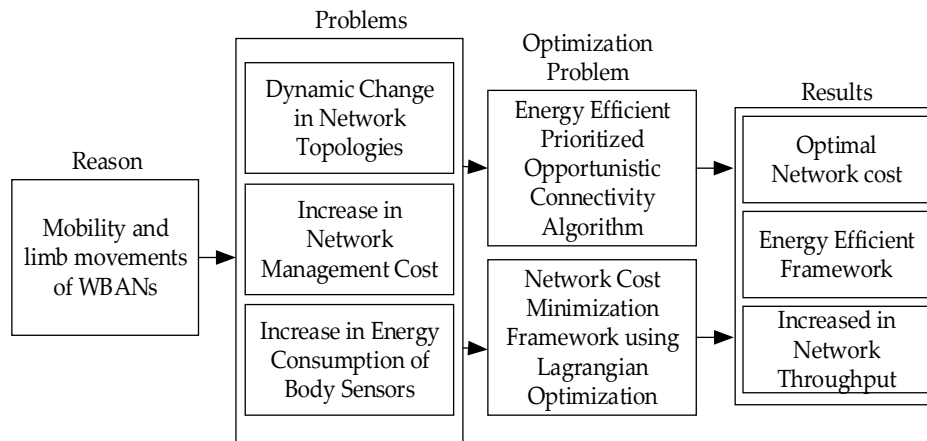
Reason

Mobility and limb movements of WBANs

Problems

Dynamic Change in Network Topologies

Increase in Network Management Cost

Increase in Energy Consumption of Body Sensors

Optimization Problem

Energy Efficient Prioritized Opportunistic Connectivity Algorithm

Network Cost Minimization Framework using Lagrangian Optimization

Results

Optimal Network cost

Energy Efficient Framework

Increased in Network Throughput